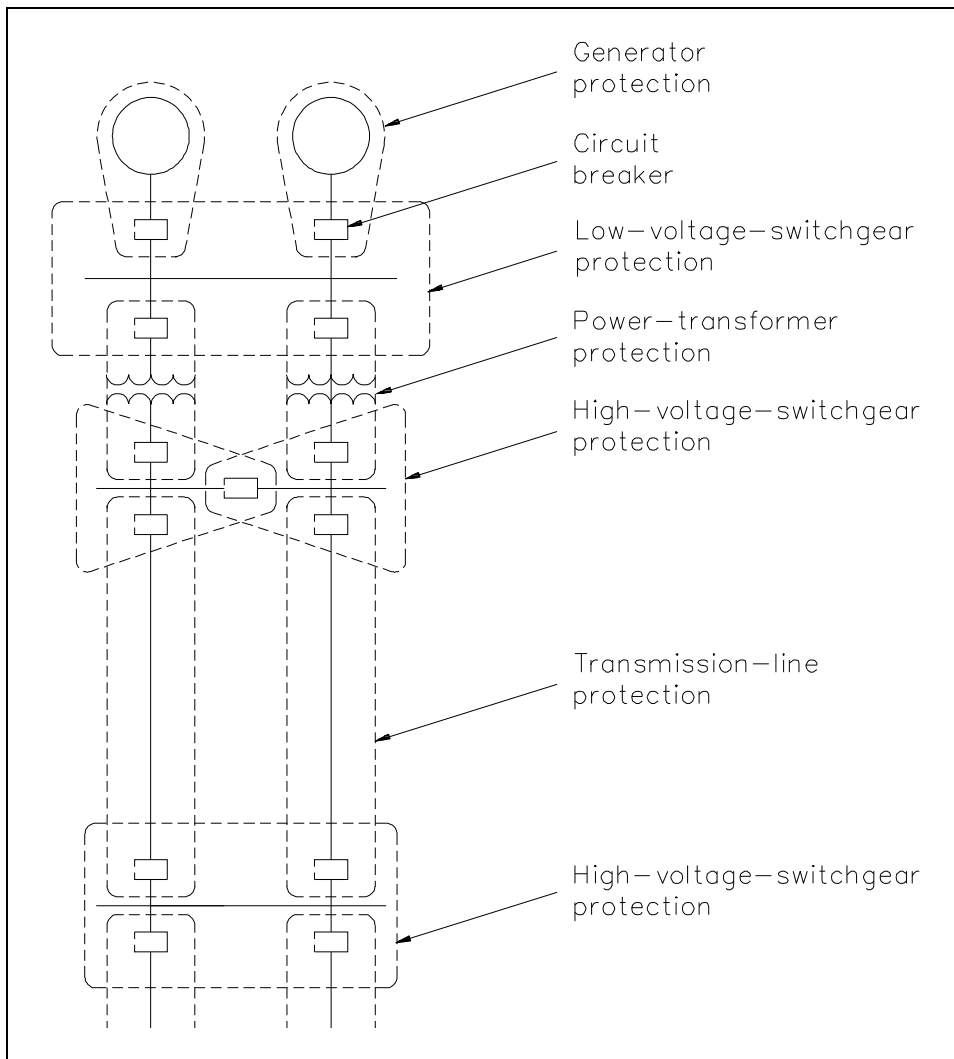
Generator protection

Circuit breaker

Low-voltage-switchgear protection

Power-transformer protection

High-voltage-switchgear protection

Transmission-line protection

High-voltage-switchgear protection